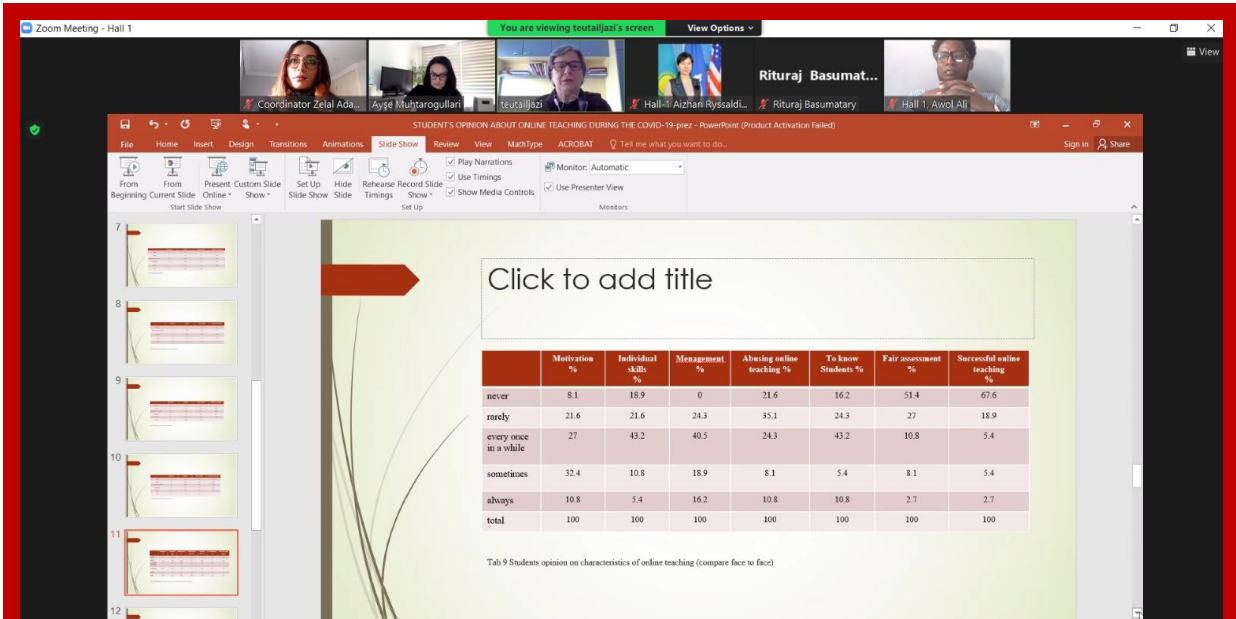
Zoom Meeting - Hall 1

You are viewing teutailjazi's screen

View Options

View

Coordinator Zelal Ada...

Ayşe Muhtarogullari

teutailjazi

Hall-1 Aizhan Ryssaldi...

Rituraj Basumat...

Rituraj Basumatary

Hall 1. Awol Ali

STUDENT'S OPINION ABOUT ONLINE TEACHING DURING THE COVID-19-prez - PowerPoint (Product Activation Failed)

File Home Insert Design Transitions Animations Slide Show Review View MathType ACROBAT Tell me what you want to do...

Sign in Share

From Beginning From Current Slide Present Online Custom Slide Show

Start Slide Show

Set Up Slide Show Hide Slide Rehearse Timings Record Slide Show

Play Narrations

Use Timings

Show Media Controls

Set Up

Monitor: Automatic

Use Presenter View

Monitors

7

8

9

10

11

12

Click to add title

| | Motivation % | Individual skills % | Menagement % | Abusing online teaching % | To know Students % | Fair assessment % | Successful online teaching % |
|---|---|---|---|---|---|---|---|
| never | 8.1 | 18.9 | 0 | 21.6 | 16.2 | 51.4 | 67.6 |
| rarely | 21.6 | 21.6 | 24.3 | 35.1 | 24.3 | 27 | 18.9 |
| every once in a while | 27 | 43.2 | 40.5 | 24.3 | 43.2 | 10.8 | 5.4 |
| sometimes | 32.4 | 10.8 | 18.9 | 8.1 | 5.4 | 8.1 | 5.4 |
| always | 10.8 | 5.4 | 16.2 | 10.8 | 10.8 | 2.7 | 2.7 |
| total | 100 | 100 | 100 | 100 | 100 | 100 | 100 |

Tab.9 Students opinion on characteristics of online teaching (compare face to face)